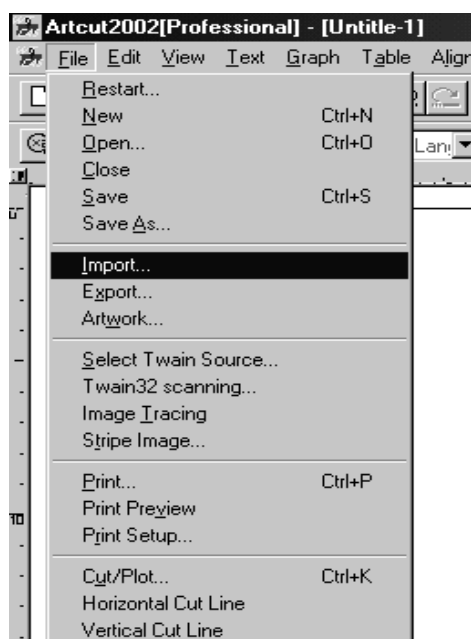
Artcut2002[Professional] - [Untitle-1]

File Edit View Text Graph Table Align

Lan

Restart...
New Ctrl+N
Open... Ctrl+O
Close
Save Ctrl+S
Save As...

Import...
Export...
Artwork...

Select Twain Source...
Twain32 scanning...
Image Tracing
Stripe Image...

Print... Ctrl+P
Print Preview
Print Setup...

Cut/Plot... Ctrl+K
Horizontal Cut Line
Vertical Cut Line